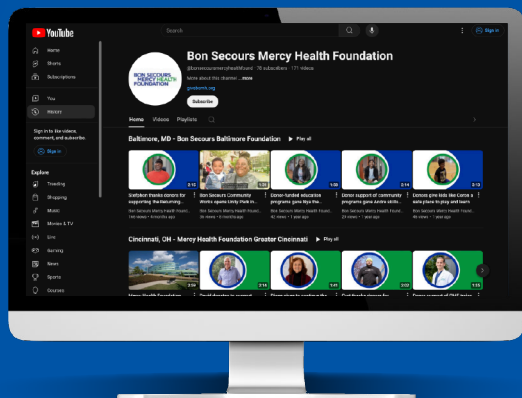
YouTube

Search

Sign in

Home
Shorts
Subscriptions
You
History

Sign in to like videos, comment, and subscribe.

Sign in

Explore
Trending
Shopping
Music
Movies & TV
Live
Gaming
News
Sports
Courses

BON SECOURS MERCY HEALTH FOUNDATION

Bon Secours Mercy Health Foundation
@bonsecoursmercyhealthfound · 76 subscribers · 171 videos
More about this channel ...more
givebsmh.org
Subscribe

Home Videos Playlists

Baltimore, MD - Bon Secours Baltimore Foundation ▶ Play all

0:12
Stebbins thanks donors for supporting the Bonsecoursing...
Bon Secours Mercy Health Foun...
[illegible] views · 6 months ago

1:32
Bon Secours Community Works opens Unity Park in...
Bon Secours Mercy Health Foun...
35 views · 5 months ago

1:05
Donor-funded education programs give Nya the...
Bon Secours Mercy Health Foun...
42 views · 1 year ago

0:14
Donor support of community programs gave Andre skills...
Bon Secours Mercy Health Foun...
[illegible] views · 1 year ago

0:13
Donors give kids like Carsie a safe place to play and learn
Bon Secours Mercy Health Foun...
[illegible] views · 1 year ago

Cincinnati, OH - Mercy Health Foundation Greater Cincinnati ▶ Play all

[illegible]